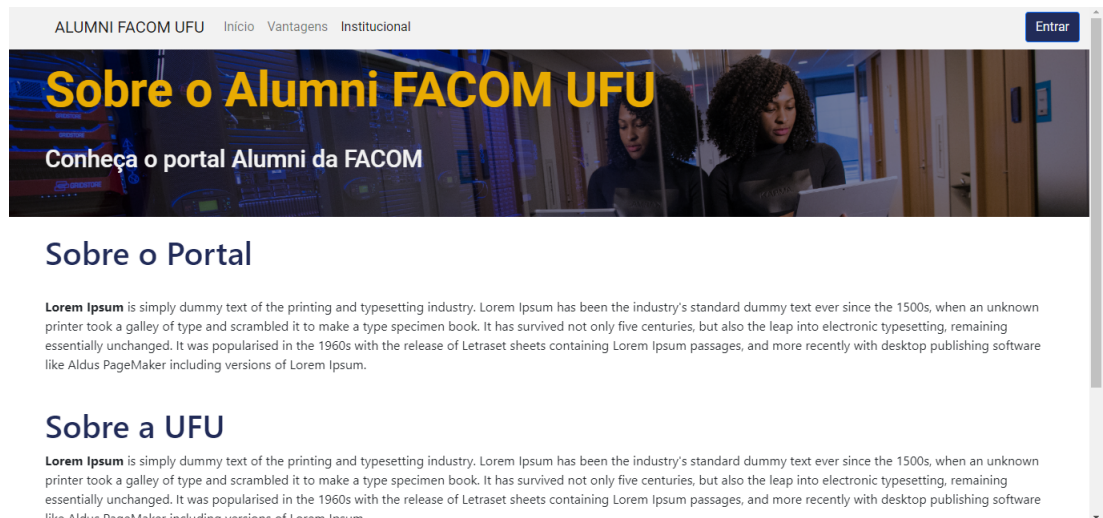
ALUMNI FACOM UFU Início Vantagens Institucional Entrar

Sobre o Alumni FACOM UFU

Conheça o portal Alumni da FACOM

Sobre o Portal

**Lorem Ipsum** is simply dummy text of the printing and typesetting industry. Lorem Ipsum has been the industry's standard dummy text ever since the 1500s, when an unknown printer took a galley of type and scrambled it to make a type specimen book. It has survived not only five centuries, but also the leap into electronic typesetting, remaining essentially unchanged. It was popularised in the 1960s with the release of Letraset sheets containing Lorem Ipsum passages, and more recently with desktop publishing software like Aldus PageMaker including versions of Lorem Ipsum.

Sobre a UFU

**Lorem Ipsum** is simply dummy text of the printing and typesetting industry. Lorem Ipsum has been the industry's standard dummy text ever since the 1500s, when an unknown printer took a galley of type and scrambled it to make a type specimen book. It has survived not only five centuries, but also the leap into electronic typesetting, remaining essentially unchanged. It was popularised in the 1960s with the release of Letraset sheets containing Lorem Ipsum passages, and more recently with desktop publishing software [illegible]